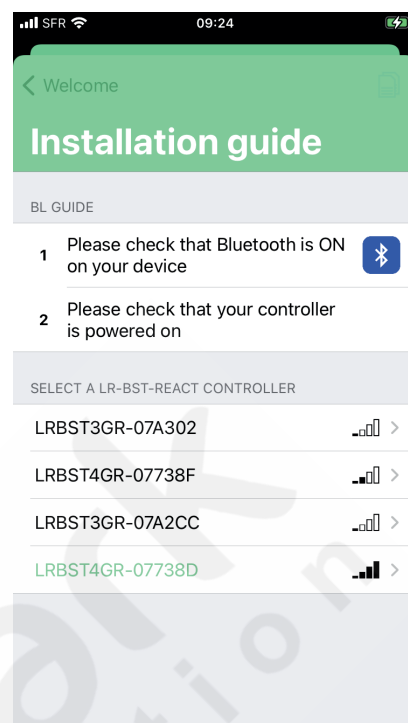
SFR 09:24

< Welcome

Installation guide

BL GUIDE

1 Please check that Bluetooth is ON on your device

2 Please check that your controller is powered on

SELECT A LR-BST-REACT CONTROLLER

LRBST3GR-07A302 >

LRBST4GR-07738F >

LRBST3GR-07A2CC >

LRBST4GR-07738D >

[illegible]